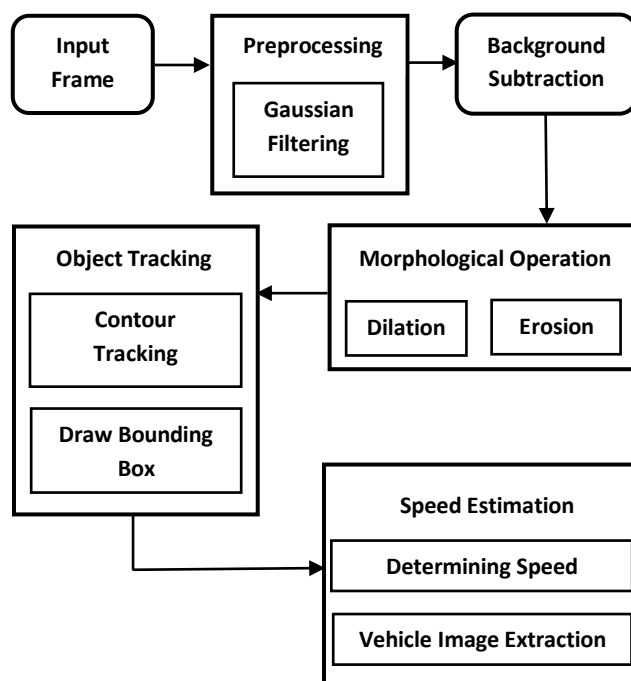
Input Frame

Preprocessing

Gaussian Filtering

Background Subtraction

Morphological Operation

Dilation

Erosion

Object Tracking

Contour Tracking

Draw Bounding Box

Speed Estimation

Determining Speed

Vehicle Image Extraction